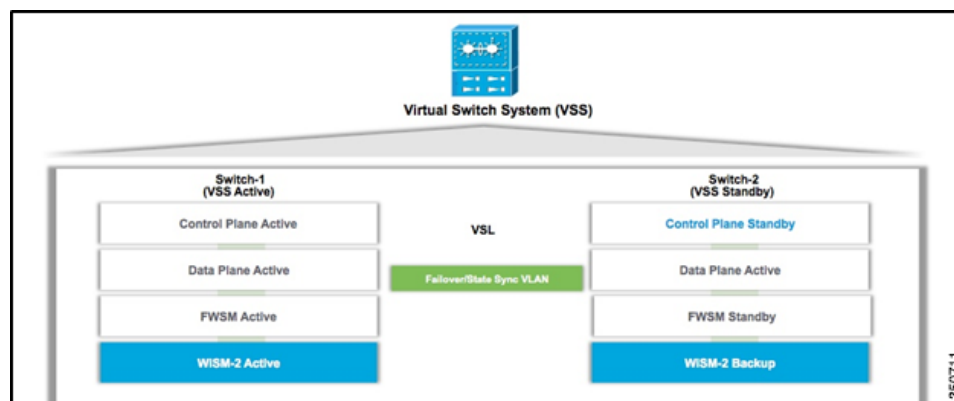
Virtual Switch System (VSS)

Switch-1
(VSS Active)

Control Plane Active

Data Plane Active

FWSM Active

WiSM-2 Active

VSL

Failover/State Sync VLAN

Switch-2
(VSS Standby)

Control Plane Standby

Data Plane Active

FWSM Standby

WiSM-2 Backup

350711